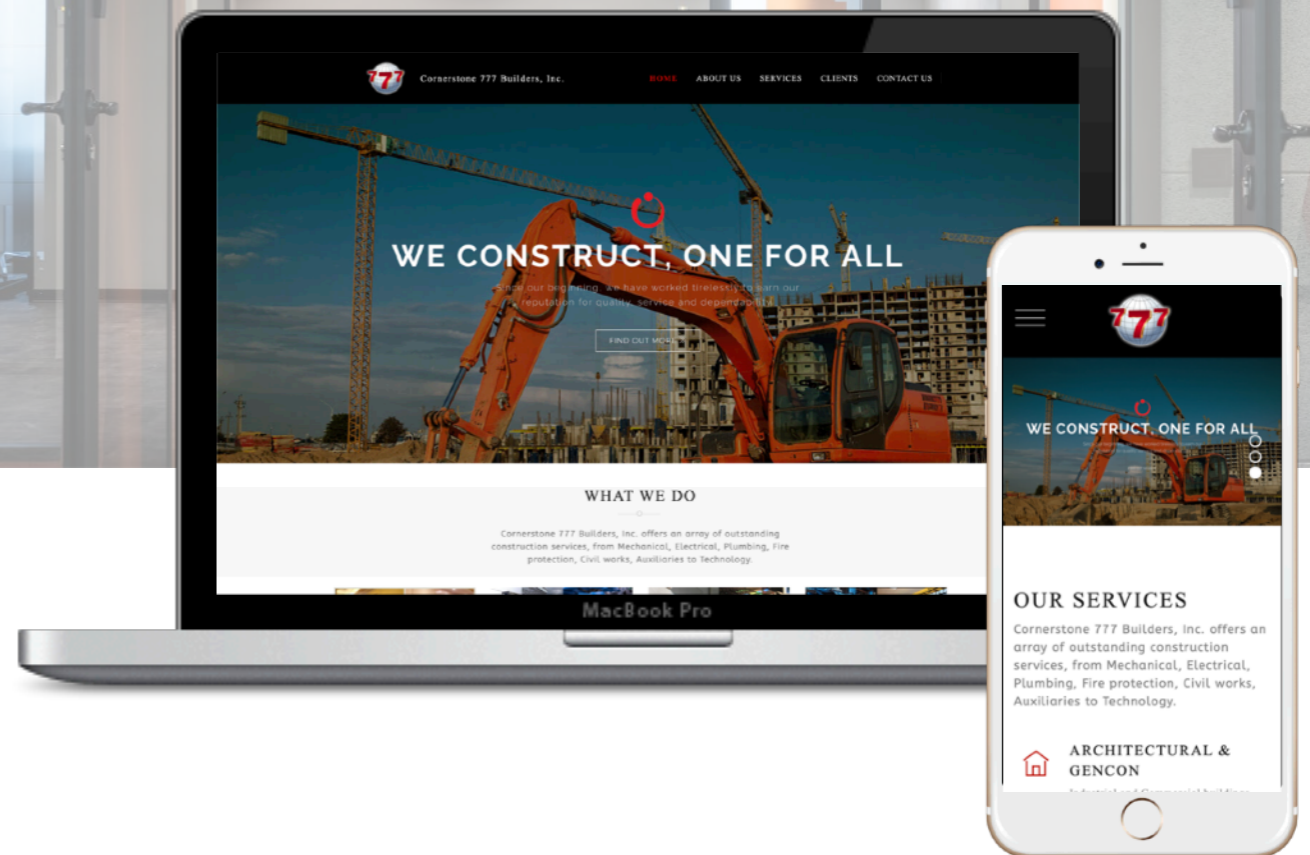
777 Cornerstone 777 Builders, Inc.

HOME ABOUT US SERVICES CLIENTS CONTACT US

WE CONSTRUCT, ONE FOR ALL

Since our beginning, we have worked tirelessly to earn our reputation for quality, service and dependability.

FIND OUT MO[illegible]

WHAT WE DO

Cornerstone 777 Builders, Inc. offers an array of outstanding construction services, from Mechanical, Electrical, Plumbing, Fire protection, Civil works, Auxiliaries to Technology.

MacBook Pro

777

WE CONSTRUCT, ONE FOR ALL

OUR SERVICES

Cornerstone 777 Builders, Inc. offers an array of outstanding construction services, from Mechanical, Electrical, Plumbing, Fire protection, Civil works, Auxiliaries to Technology.

ARCHITECTURAL & GENCON

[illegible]